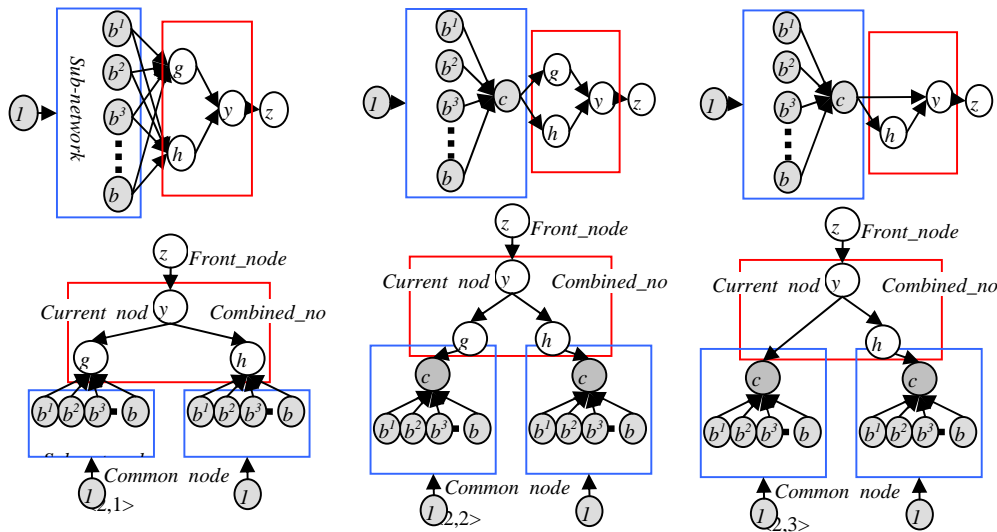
Sub-network
$b^1$ $b^2$ $b^3$ $b$
$l$
$g$ $h$ $y$ $z$

$z$ Front_node
Current nod $y$ Combined_no
$g$ $h$
$b^1$ $b^2$ $b^3$ $b$
$b^1$ $b^2$ $b^3$ $b$
Sub-network
Common node
$l$ $l$
<2,1>

$b^1$ $b^2$ $b^3$ $b$
$l$ $c$
$g$ $h$ $y$ $z$

$z$ Front_node
Current nod $y$ Combined_no
$g$ $h$
$c$ $c$
$b^1$ $b^2$ $b^3$ $b$
$b^1$ $b^2$ $b^3$ $b$
Common node
$l$ $l$
<2,2>

$b^1$ $b^2$ $b^3$ $b$
$l$ $c$
$h$ $y$ $z$

$z$ Front_node
Current nod $y$ Combined_no
$h$
$c$ $c$
$b^1$ $b^2$ $b^3$ $b$
$b^1$ $b^2$ $b^3$ $b$
Common node
$l$ $l$
<2,3>